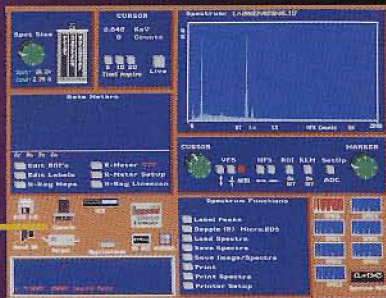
Spot Size

CURSOR
2.046 KeV
0 Counts

Spectrum: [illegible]

Live

Rate Meters

CURSOR

MARKER

VFS

NFS

ROI

ELM

SetUp

ADC

Spectrum Functions

Label Peaks

Sample (R) MicroEDS

Load Spectra

Save Spectra

Save Image/Spectra

Print

Print Spectra

Printer Setup

Sort Stats

Edit Labels

X-Ray Maps

E-Meter

R-Meter Setup

X-Ray Linescan